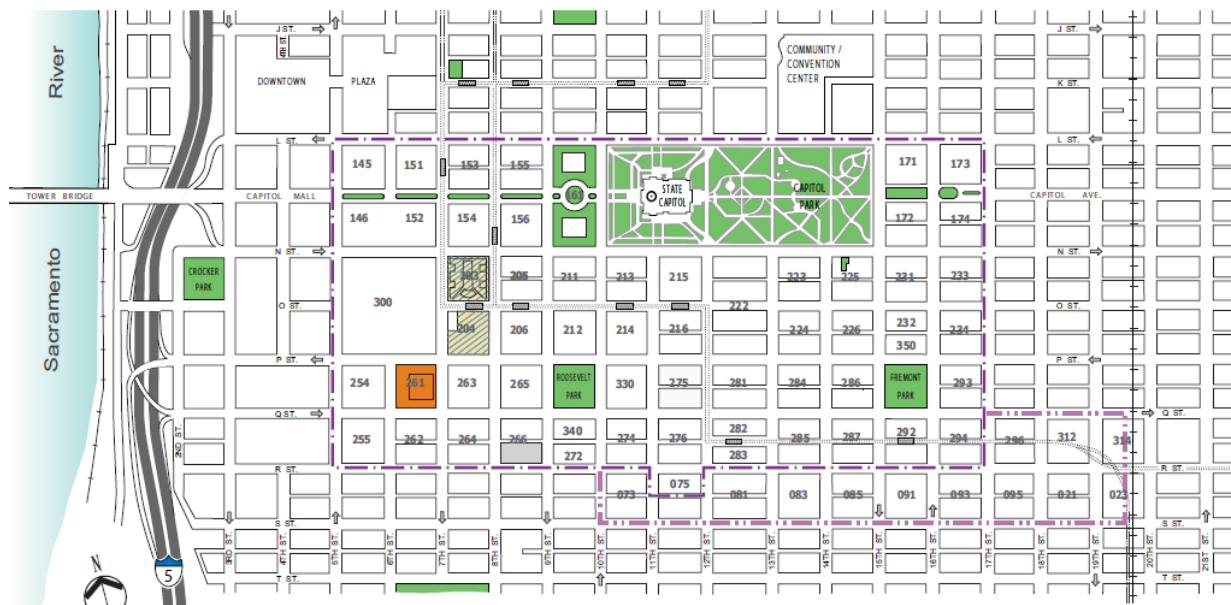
River
Sacramento
TOWER BRIDGE
J ST.
6th ST.
DOWNTOWN
PLAZA
COMMUNITY / CONVENTION CENTER
J ST.
K ST.
L ST.
L ST.
145
151
153
155
171
173
CAPITOL MALL
STATE CAPITOL
CAPITOL PARK
CAPITOL AVE.
146
152
154
156
172
174
N ST.
N ST.
CROCKER PARK
203
205
211
213
215
223
225
231
233
300
222
O ST.
O ST.
204
206
212
214
216
224
226
232
234
350
P ST.
P ST.
254
261
263
265
ROOSEVELT PARK
330
275
281
284
286
FREMONT PARK
293
Q ST.
Q ST.
255
262
264
266
340
274
276
282
285
287
292
294
296
312
314
272
283
2ND ST.
R ST.
R ST.
073
075
081
083
085
091
093
095
021
023
S ST.
S ST.
3RD ST.
4TH ST.
5TH ST.
6TH ST.
7TH ST.
8TH ST.
9TH ST.
10TH ST.
11TH ST.
12TH ST.
13TH ST.
14TH ST.
15TH ST.
16TH ST.
17TH ST.
18TH ST.
19TH ST.
20TH ST.
21ST ST.
N
5
T ST.
T ST.